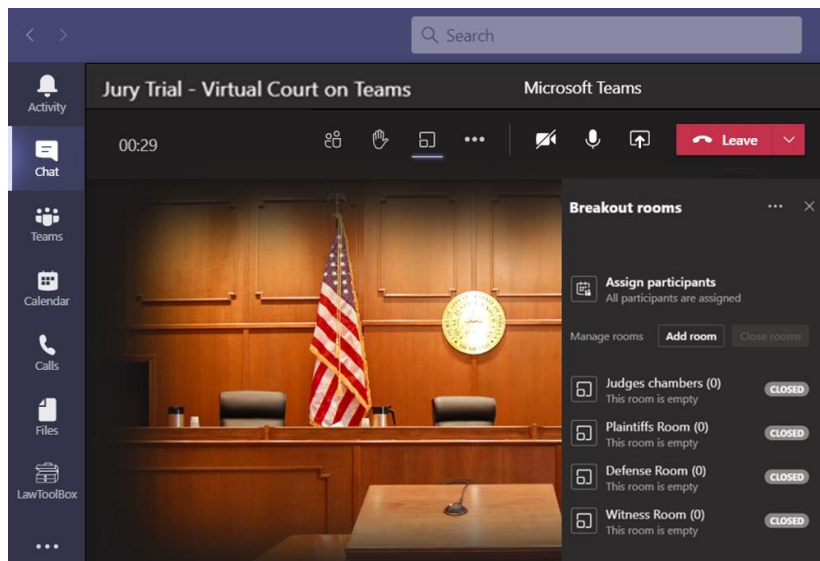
Search

Activity

Chat

Teams

Calendar

Calls

Files

LawToolBox

...

Jury Trial - Virtual Court on Teams

Microsoft Teams

00:29

...

Leave

Breakout rooms

...

Assign participants
All participants are assigned

Manage rooms

Add room

Close rooms

Judges chambers (0)
This room is empty

CLOSED

Plaintiffs Room (0)
This room is empty

CLOSED

Defense Room (0)
This room is empty

CLOSED

Witness Room (0)
This room is empty

CLOSED